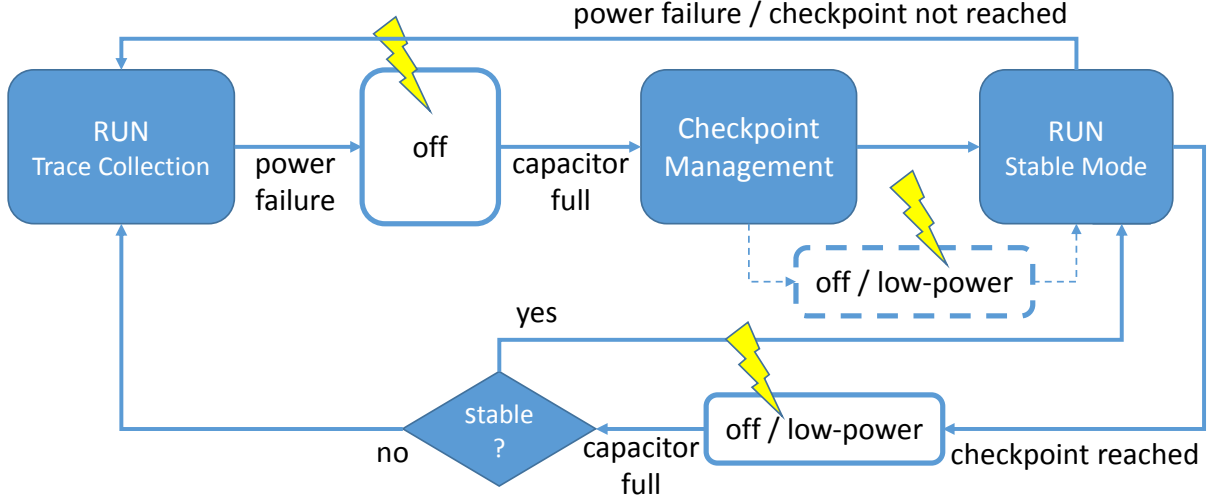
power failure / checkpoint not reached

RUN
Trace Collection

power failure

off

capacitor full

Checkpoint Management

RUN
Stable Mode

off / low-power

yes

stable ?

no

capacitor full

off / low-power

checkpoint reached